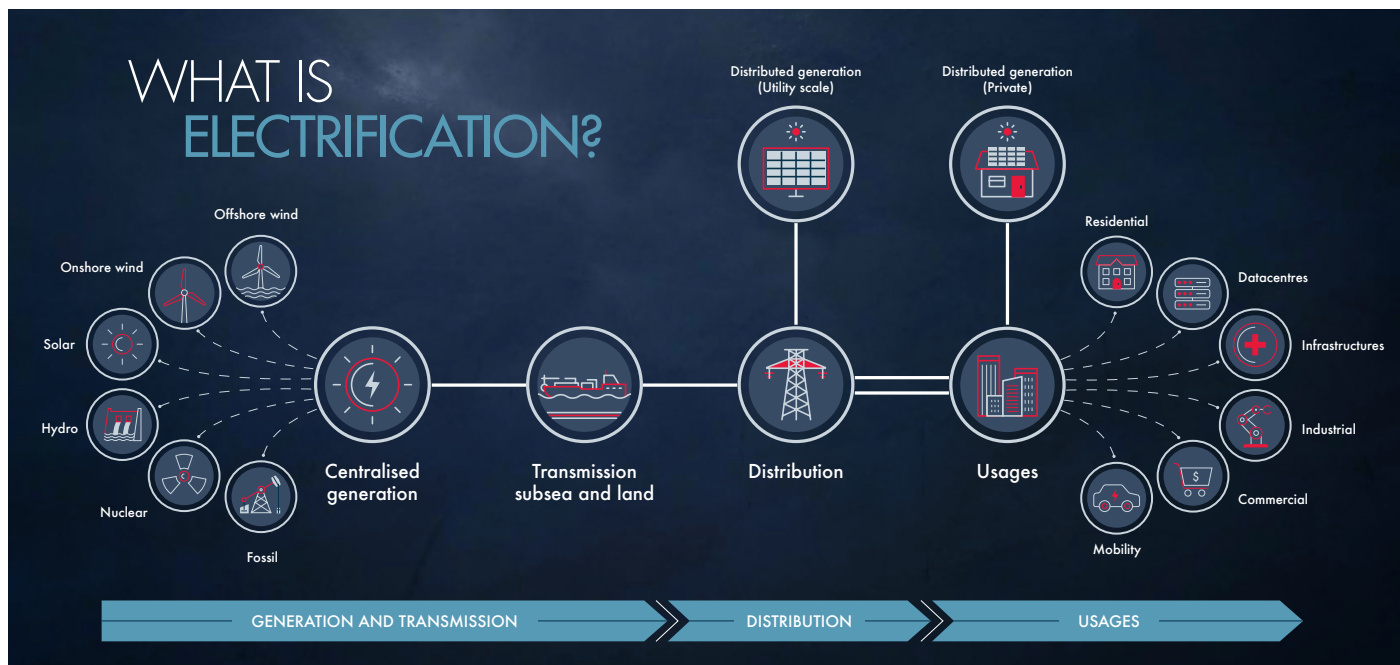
WHAT IS ELECTRIFICATION?

Distributed generation (Utility scale)

Distributed generation (Private)

Offshore wind

Onshore wind

Solar

Hydro

Nuclear

Fossil

Centralised generation

Transmission subsea and land

Distribution

Usages

Residential

Datacentres

Infrastructures

Industrial

Commercial

Mobility

GENERATION AND TRANSMISSION

DISTRIBUTION

USAGES